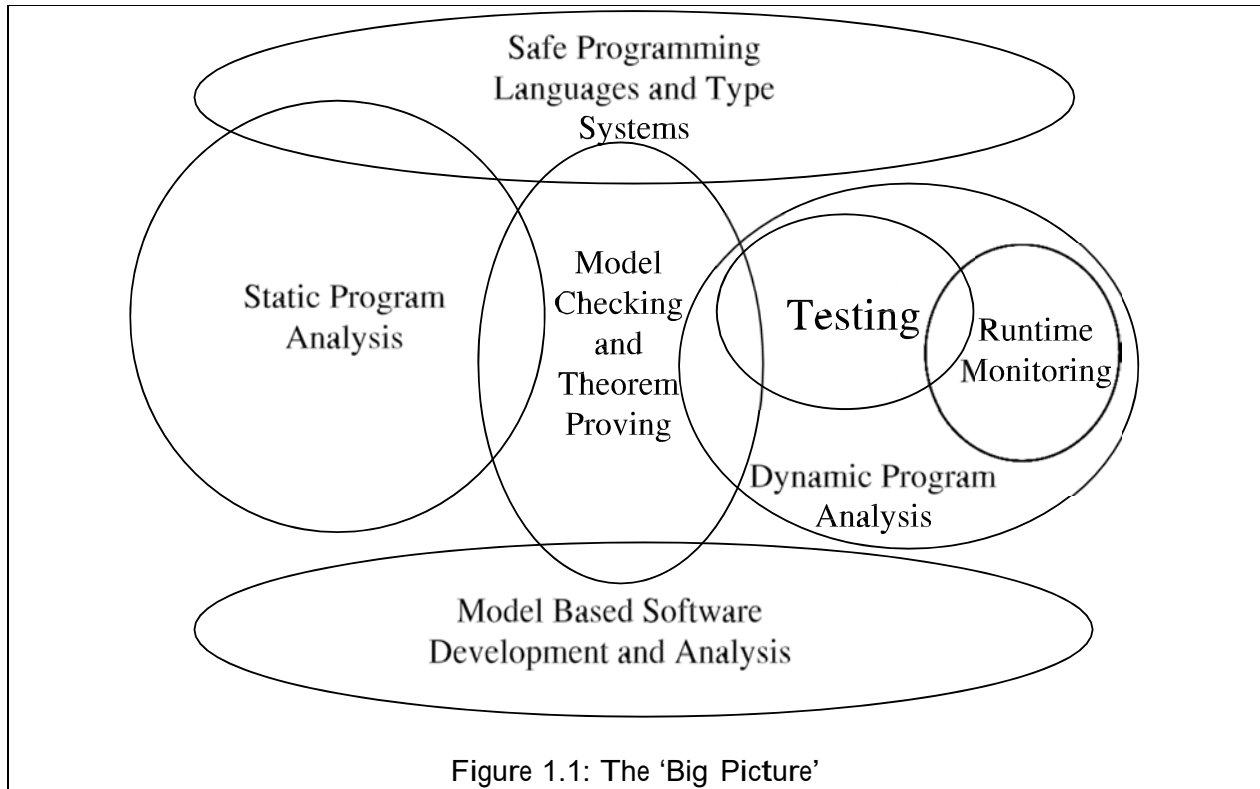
Safe Programming Languages and Type Systems

Static Program Analysis

Model Checking and Theorem Proving

Testing

Runtime Monitoring

Dynamic Program Analysis

Model Based Software Development and Analysis

Figure 1.1: The 'Big Picture'